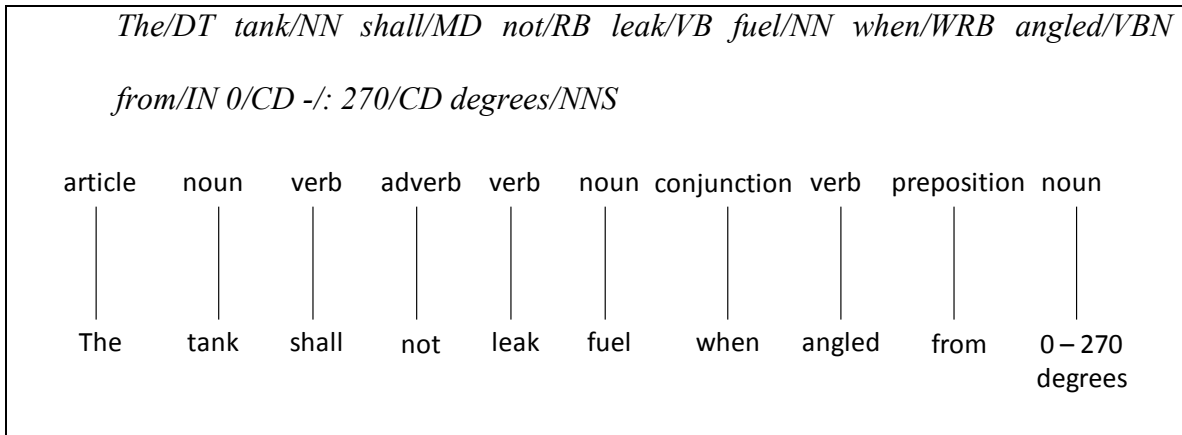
The/DT tank/NN shall/MD not/RB leak/VB fuel/NN when/WRB angled/VBN from/IN 0/CD -/: 270/CD degrees/NNS

article noun verb adverb verb noun conjunction verb preposition noun

The tank shall not leak fuel when angled from 0 – 270 degrees